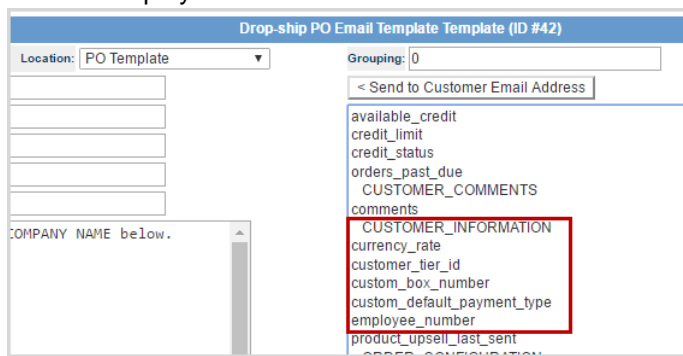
Drop-ship PO Email Template Template (ID #42)

Location: PO Template

Grouping: 0

< Send to Customer Email Address

available_credit
credit_limit
credit_status
orders_past_due
CUSTOMER_COMMENTS
comments
CUSTOMER_INFORMATION
currency_rate
customer_tier_id
custom_box_number
custom_default_payment_type
employee_number
product_upsell_last_sent

OMPANY NAME below.